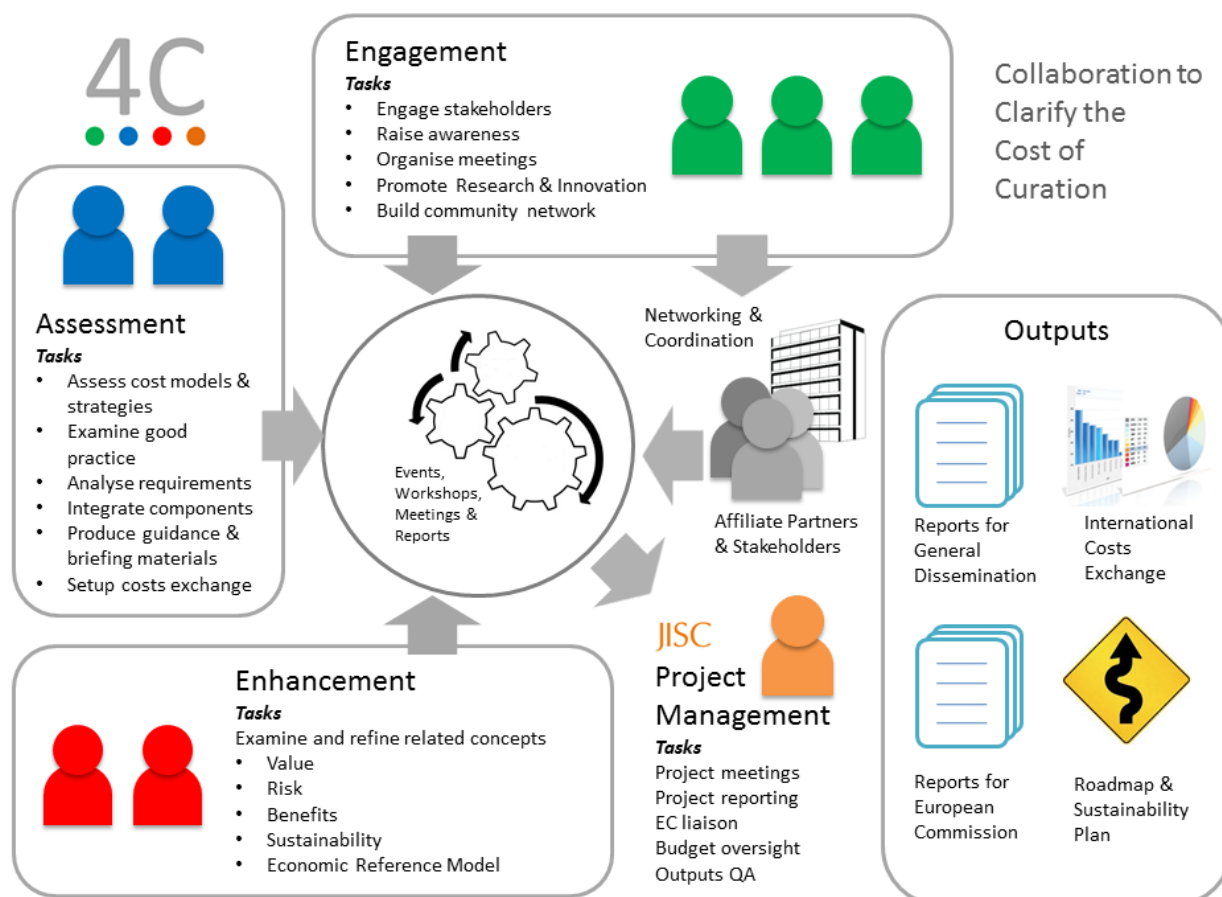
4C

Engagement
Tasks
• Engage stakeholders
• Raise awareness
• Organise meetings
• Promote Research & Innovation
• Build community network

Collaboration to Clarify the Cost of Curation

Assessment
Tasks
• Assess cost models & strategies
• Examine good practice
• Analyse requirements
• Integrate components
• Produce guidance & briefing materials
• Setup costs exchange

Events, Workshops, Meetings & Reports

Networking & Coordination

Affiliate Partners & Stakeholders

Outputs

Reports for General Dissemination

International Costs Exchange

Reports for European Commission

Roadmap & Sustainability Plan

Enhancement
Tasks
Examine and refine related concepts
• Value
• Risk
• Benefits
• Sustainability
• Economic Reference Model

JISC
Project Management
Tasks
Project meetings
Project reporting
EC liaison
Budget oversight
Outputs QA